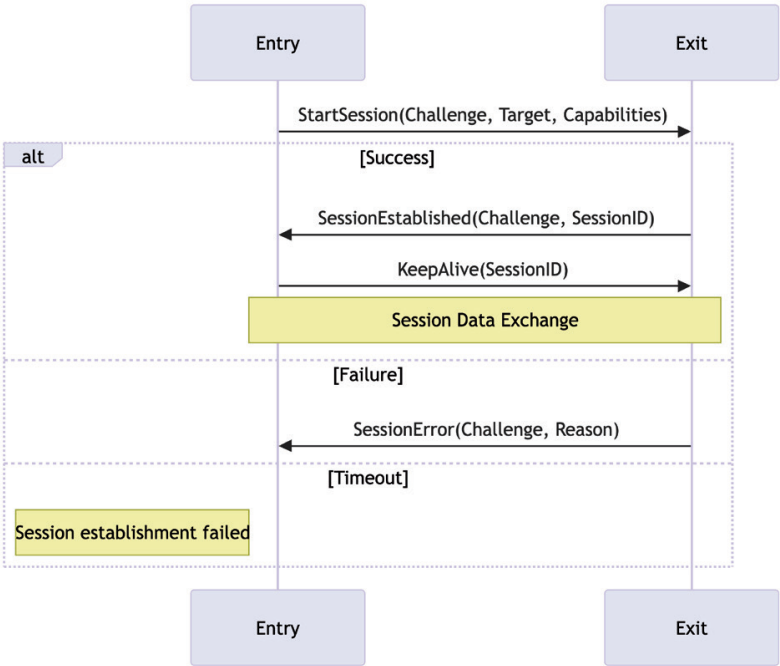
Entry

Exit

StartSession(Challenge, Target, Capabilities)

alt

[Success]

SessionEstablished(Challenge, SessionID)

KeepAlive(SessionID)

Session Data Exchange

[Failure]

SessionError(Challenge, Reason)

[Timeout]

Session establishment failed

Entry

Exit